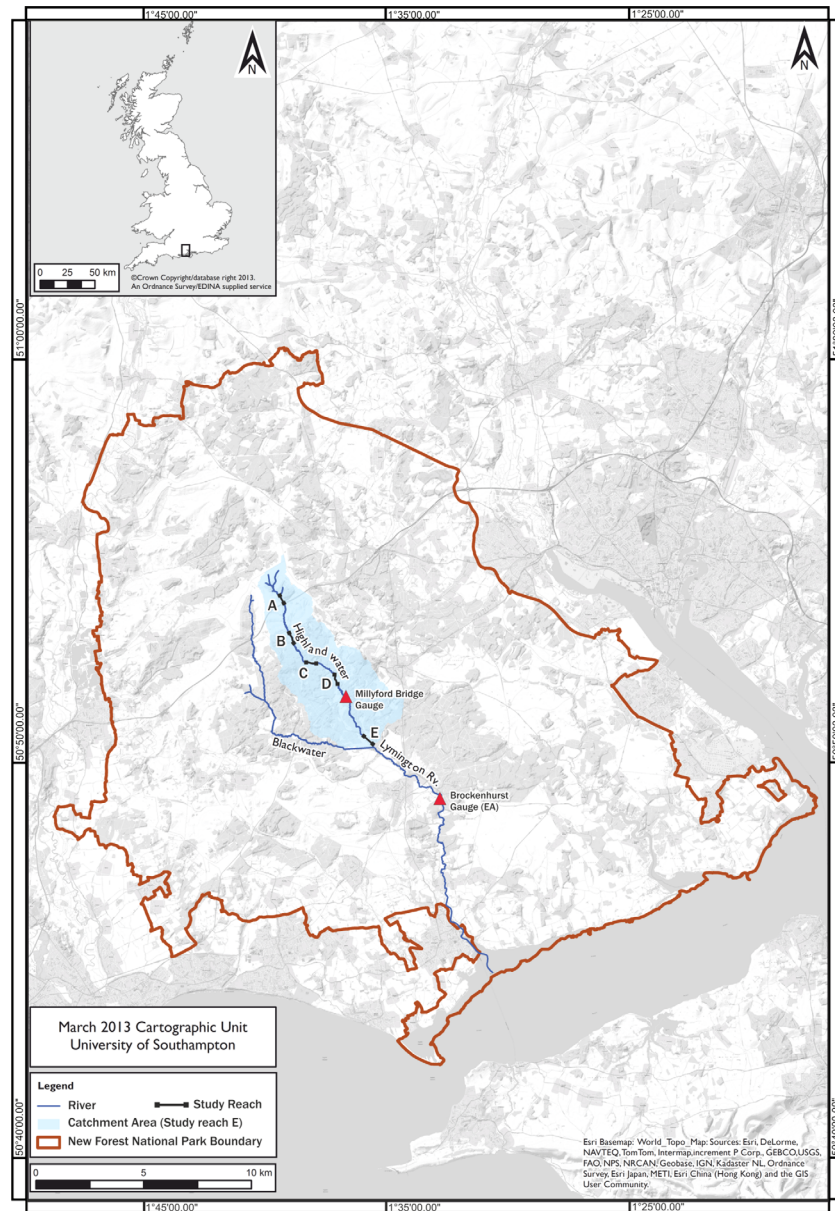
1°45'00.00"
1°35'00.00"
1°25'00.00"

N

N

0 25 50 km

©Crown Copyright/database right 2013.
An Ordnance Survey/EDINA supplied service

51°00'00.00"

50°50'00.00"

50°40'00.00"

A

B

Highland water

C

D

Millyford Bridge Gauge

E

Blackwater

Lymington Rv.

Brockenhurst Gauge (EA)

March 2013 Cartographic Unit
University of Southampton

Legend

River

Study Reach

Catchment Area (Study reach E)

New Forest National Park Boundary

0 5 10 km

Esri Basemap: World_Topo_Map: Sources: Esri, DeLorme, NAVTEQ, TomTom, Intermap, increment P Corp., GEBCO, USGS, FAO, NPS, NRCAN, Geobase, IGN, Kadaster NL, Ordnance Survey, Esri Japan, METI, Esri China (Hong Kong) and the GIS User Community.

1°45'00.00"
1°35'00.00"
1°25'00.00"